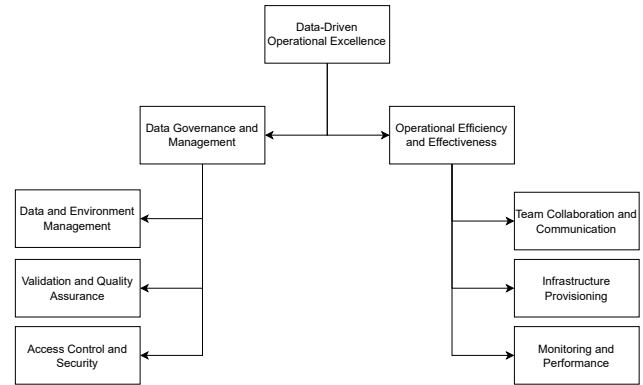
Data-Driven Operational Excellence

Data Governance and Management

Operational Efficiency and Effectiveness

Data and Environment Management

Validation and Quality Assurance

Access Control and Security

Team Collaboration and Communication

Infrastructure Provisioning

Monitoring and Performance